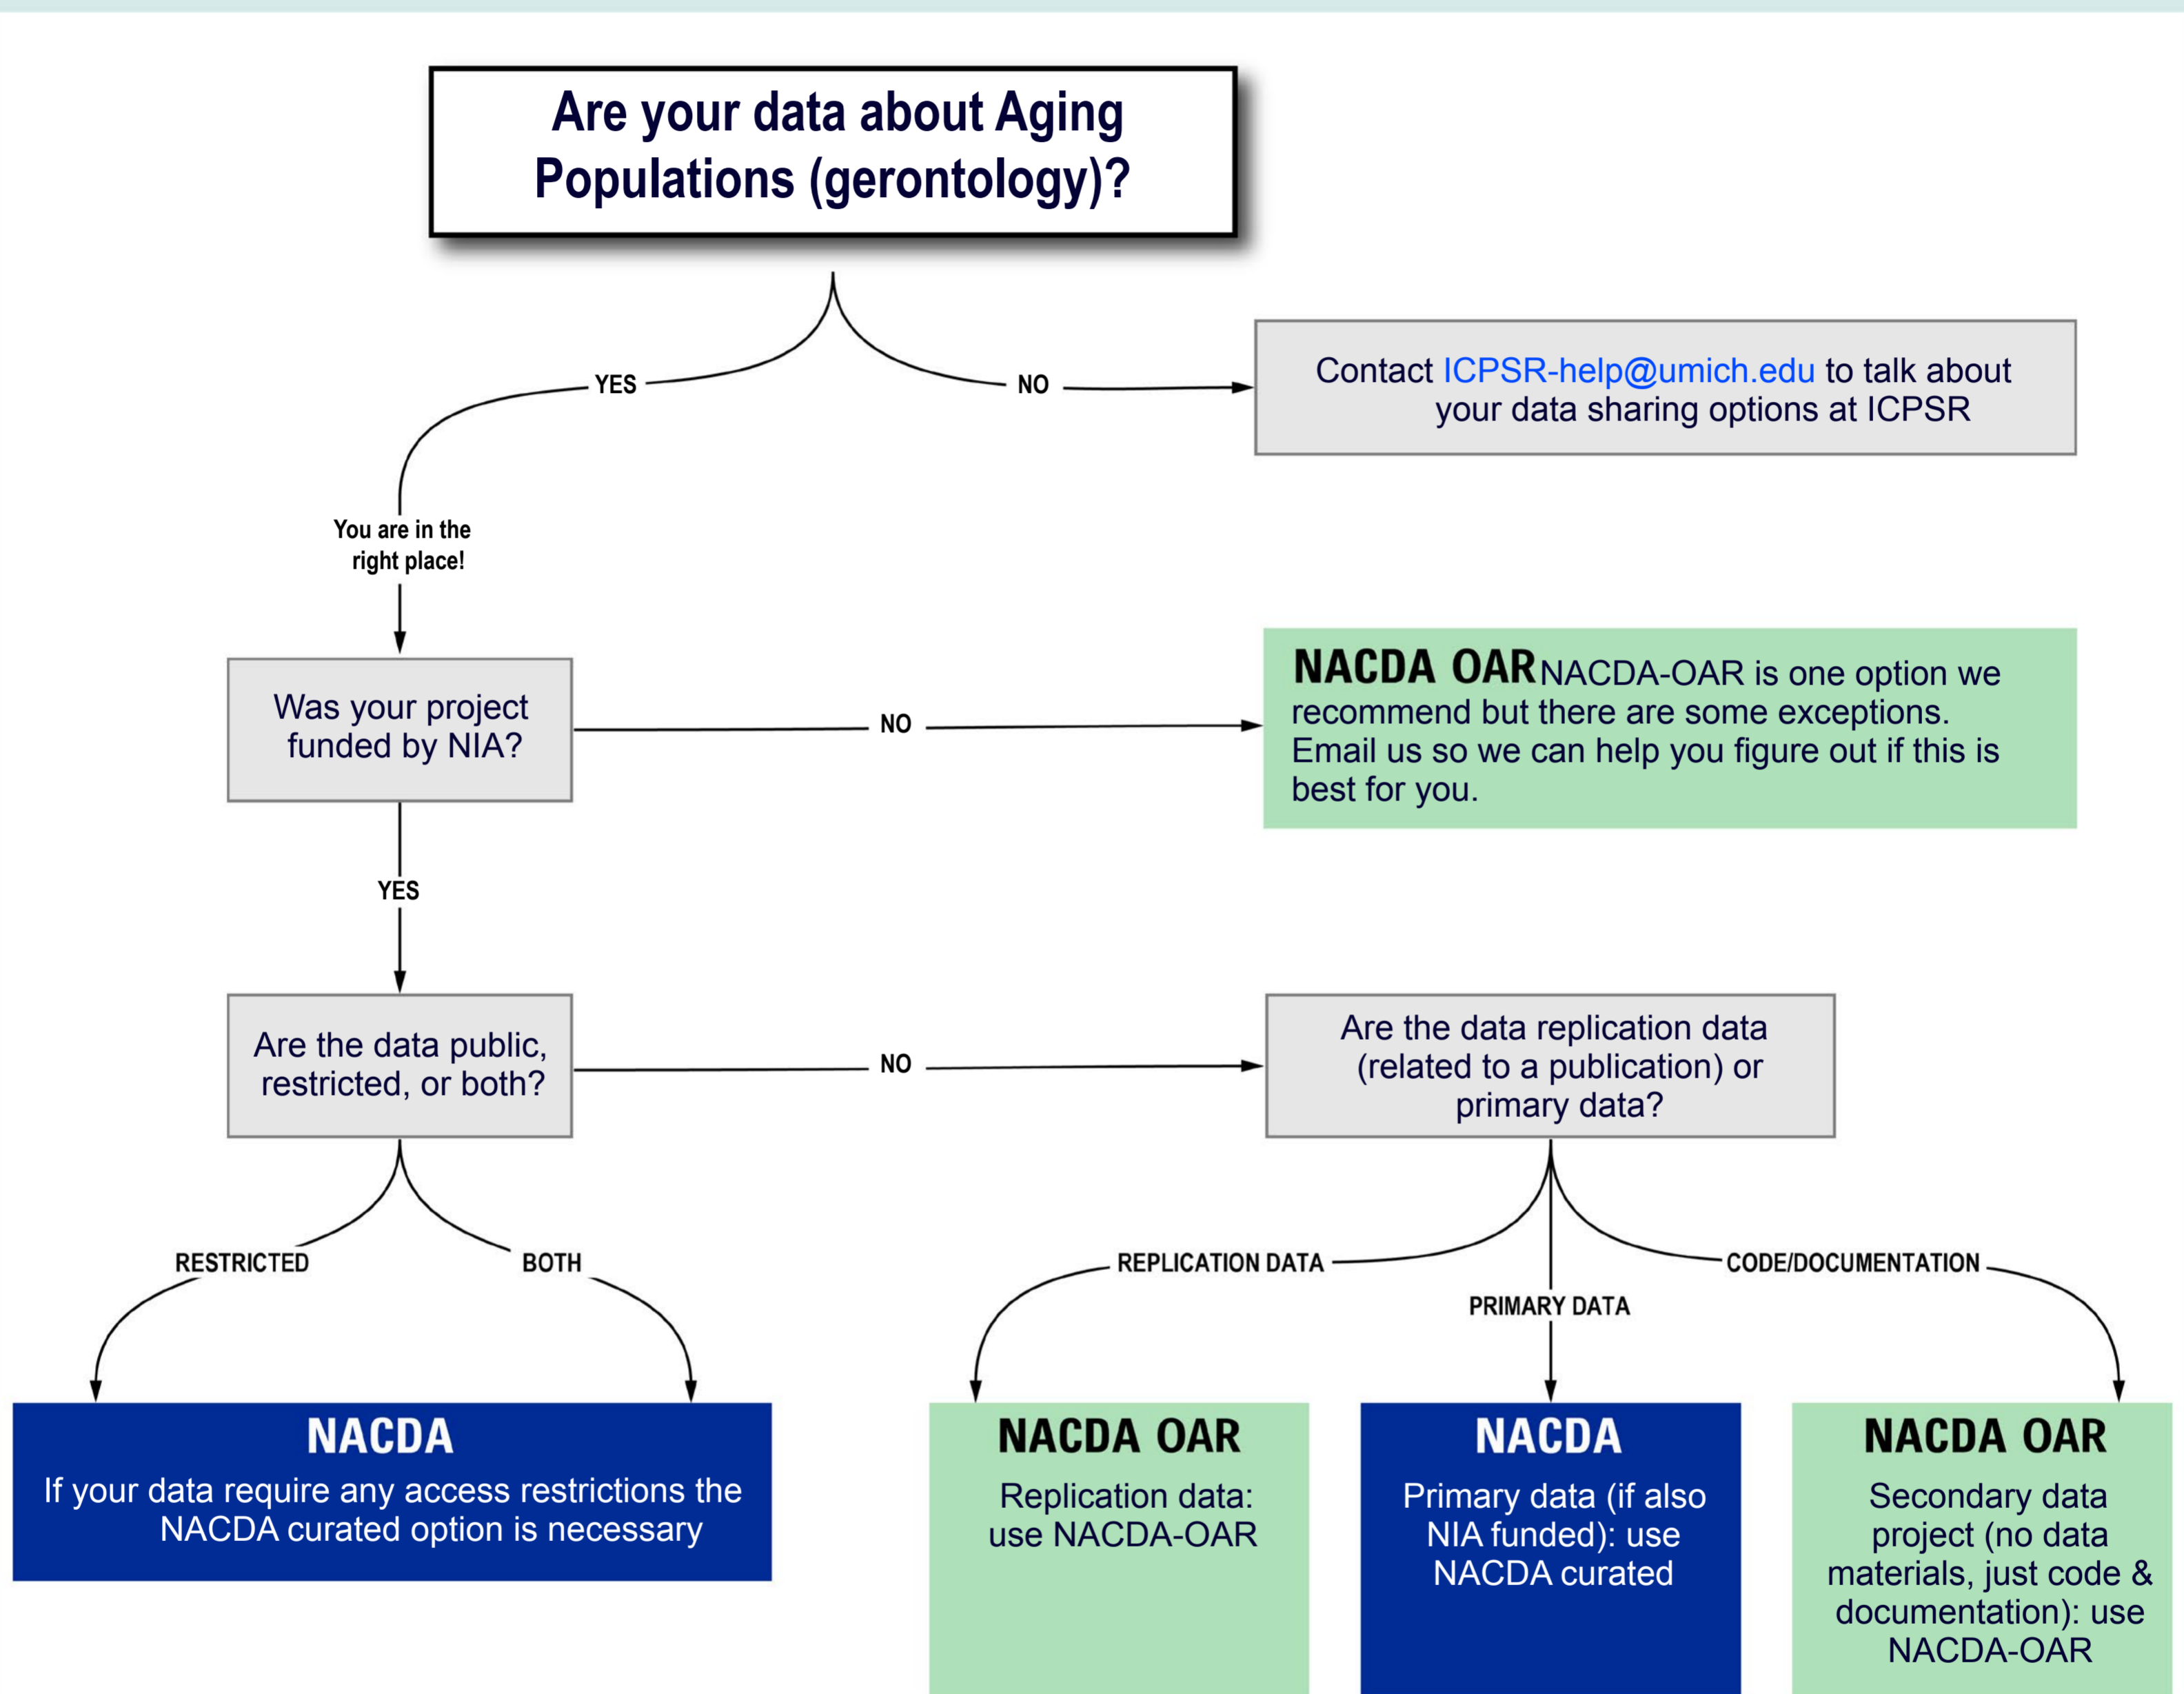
Are your data about Aging Populations (gerontology)?

YES

NO

Contact ICPSR-help@umich.edu to talk about your data sharing options at ICPSR

You are in the right place!

Was your project funded by NIA?

NO

NACDA OAR NACDA-OAR is one option we recommend but there are some exceptions. Email us so we can help you figure out if this is best for you.

YES

Are the data public, restricted, or both?

NO

Are the data replication data (related to a publication) or primary data?

RESTRICTED

BOTH

REPLICATION DATA

PRIMARY DATA

CODE/DOCUMENTATION

NACDA
If your data require any access restrictions the NACDA curated option is necessary

NACDA OAR
Replication data: use NACDA-OAR

NACDA
Primary data (if also NIA funded): use NACDA curated

NACDA OAR
Secondary data project (no data materials, just code & documentation): use NACDA-OAR